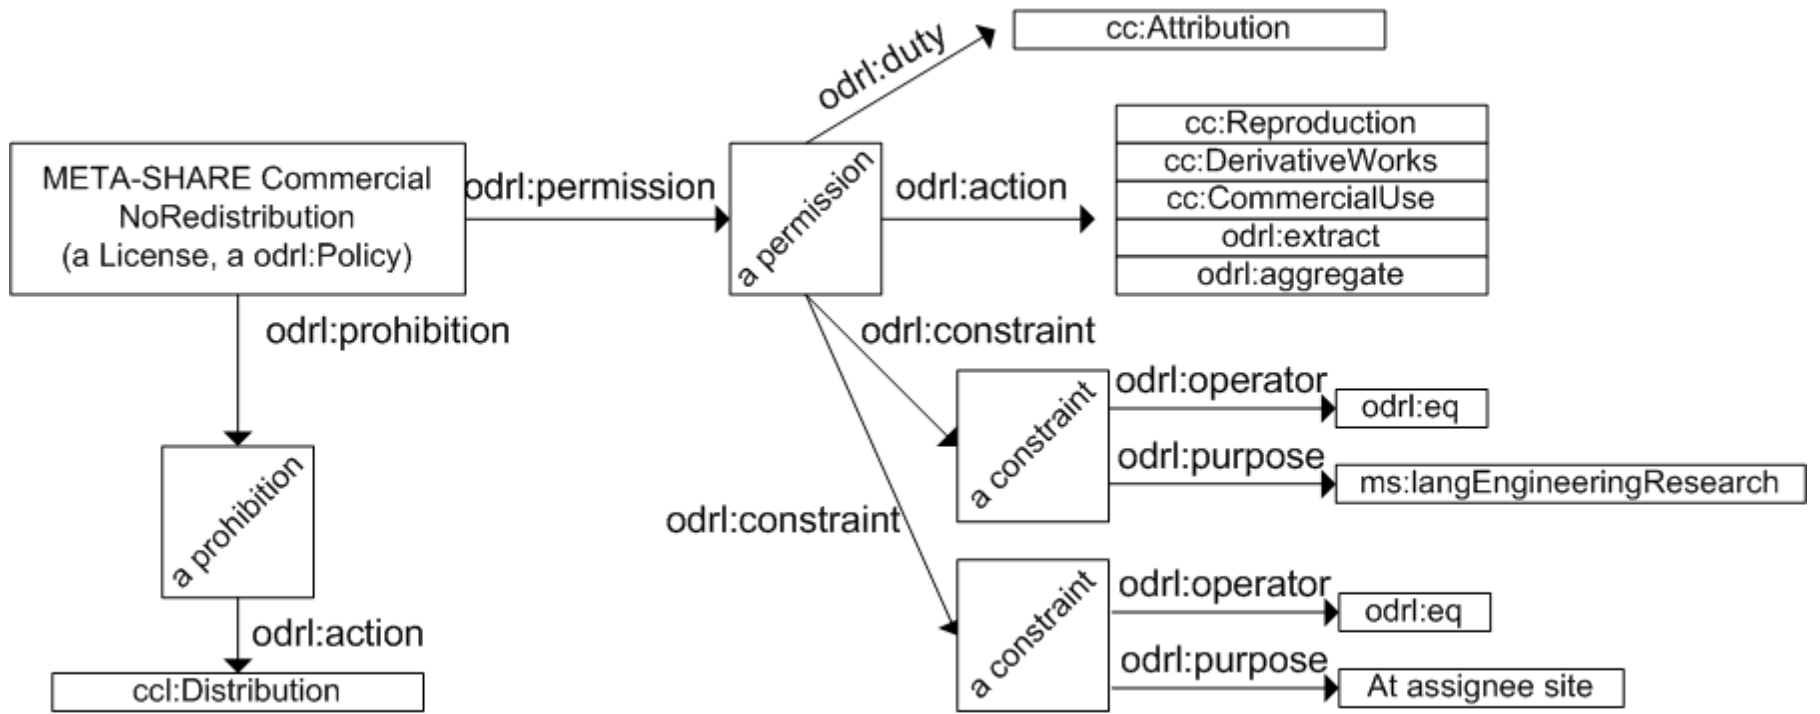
META-SHARE Commercial NoRedistribution (a License, a odrl:Policy)

odrl:permission

a permission

odrl:duty

cc:Attribution

odrl:action

cc:Reproduction
cc:DerivativeWorks
cc:CommercialUse
odrl:extract
odrl:aggregate

odrl:prohibition

a prohibition

odrl:action

ccl:Distribution

odrl:constraint

a constraint

odrl:operator

odrl:eq

odrl:purpose

ms:langEngineeringResearch

odrl:constraint

a constraint

odrl:operator

odrl:eq

odrl:purpose

At assignee site